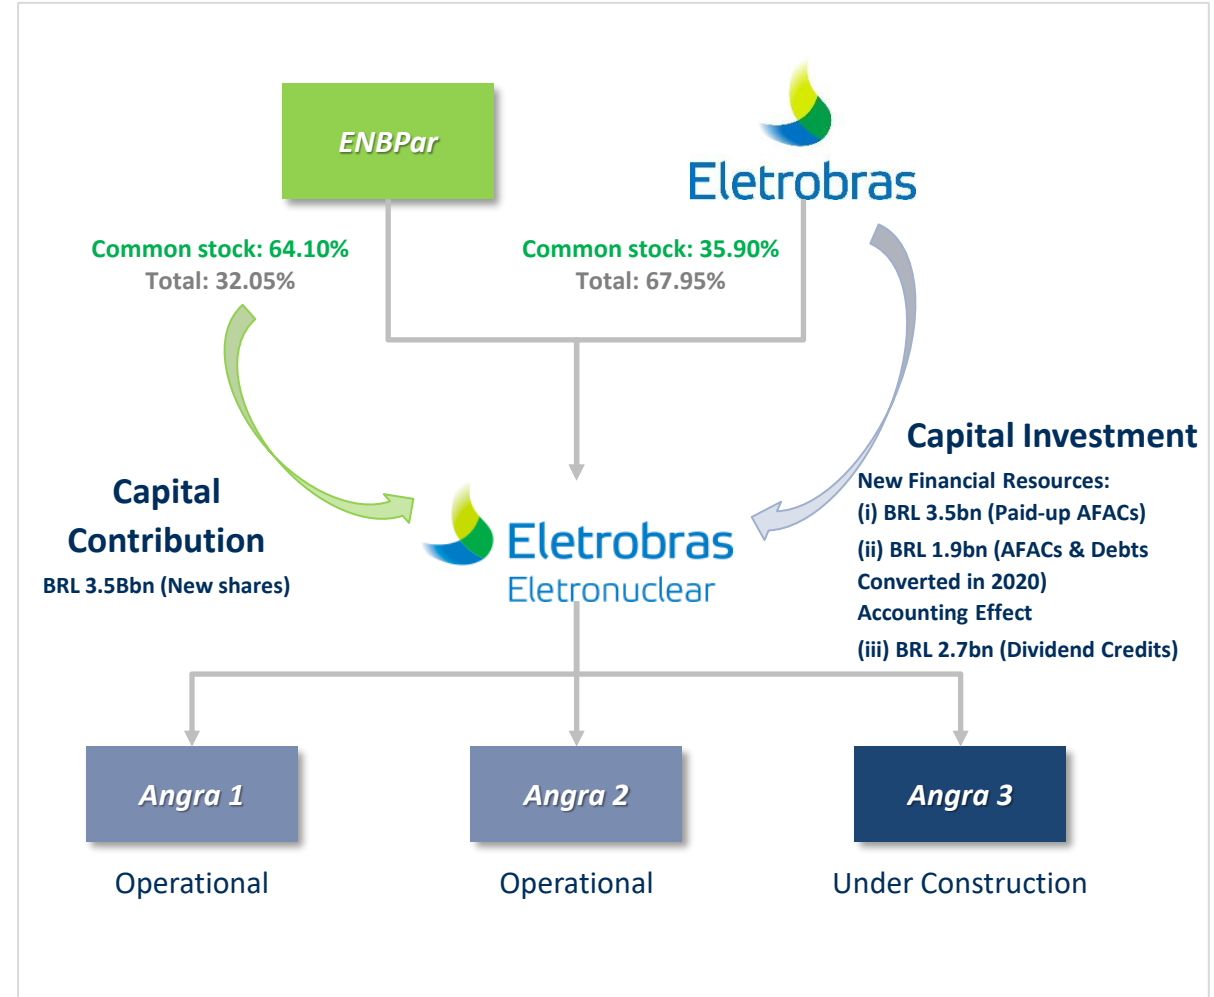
ENBPar

Eletrobras

Common stock: 64.10%
Total: 32.05%

Common stock: 35.90%
Total: 67.95%

Capital Contribution
BRL 3.5Bbn (New shares)

Eletrobras
Eletronuclear

Capital Investment
New Financial Resources:
(i) BRL 3.5bn (Paid-up AFACs)
(ii) BRL 1.9bn (AFACs & Debts Converted in 2020)
Accounting Effect
(iii) BRL 2.7bn (Dividend Credits)

Angra 1
Operational

Angra 2
Operational

Angra 3
Under Construction